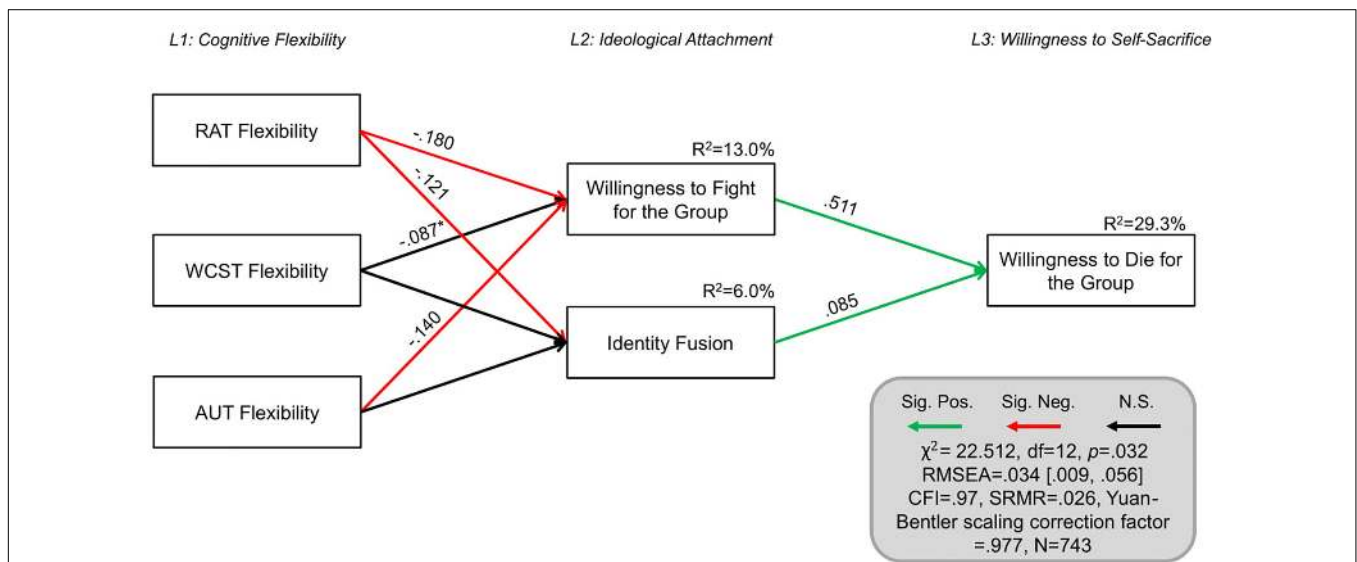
L1: Cognitive Flexibility

L2: Ideological Attachment

L3: Willingness to Self-Sacrifice

RAT Flexibility

WCST Flexibility

AUT Flexibility

-.180

-.121

-.087*

-.140

$R^2$=13.0%

Willingness to Fight for the Group

$R^2$=6.0%

Identity Fusion

.511

.085

$R^2$=29.3%

Willingness to Die for the Group

Sig. Pos.

Sig. Neg.

N.S.

$\chi^2$= 22.512, df=12, $p$=.032
RMSEA=.034 [.009, .056]
CFI=.97, SRMR=.026, Yuan-Bentler scaling correction factor =.977, N=743